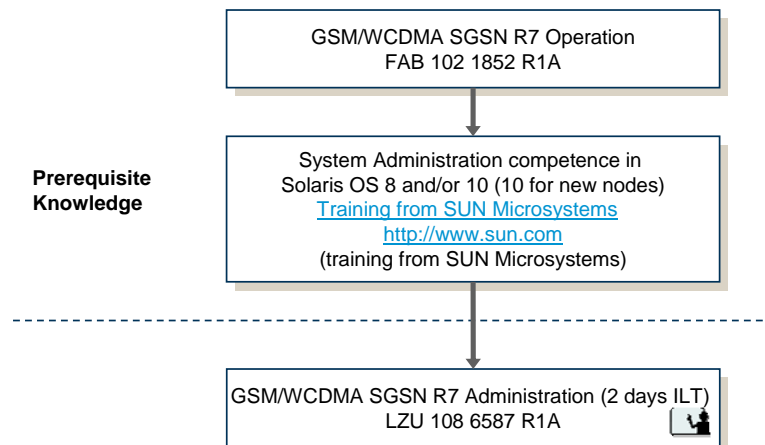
GSM/WCDMA SGSN R7 Operation
FAB 102 1852 R1A

Prerequisite Knowledge

System Administration competence in Solaris OS 8 and/or 10 (10 for new nodes)
Training from SUN Microsystems
http://www.sun.com
(training from SUN Microsystems)

GSM/WCDMA SGSN R7 Administration (2 days ILT)
LZU 108 6587 R1A